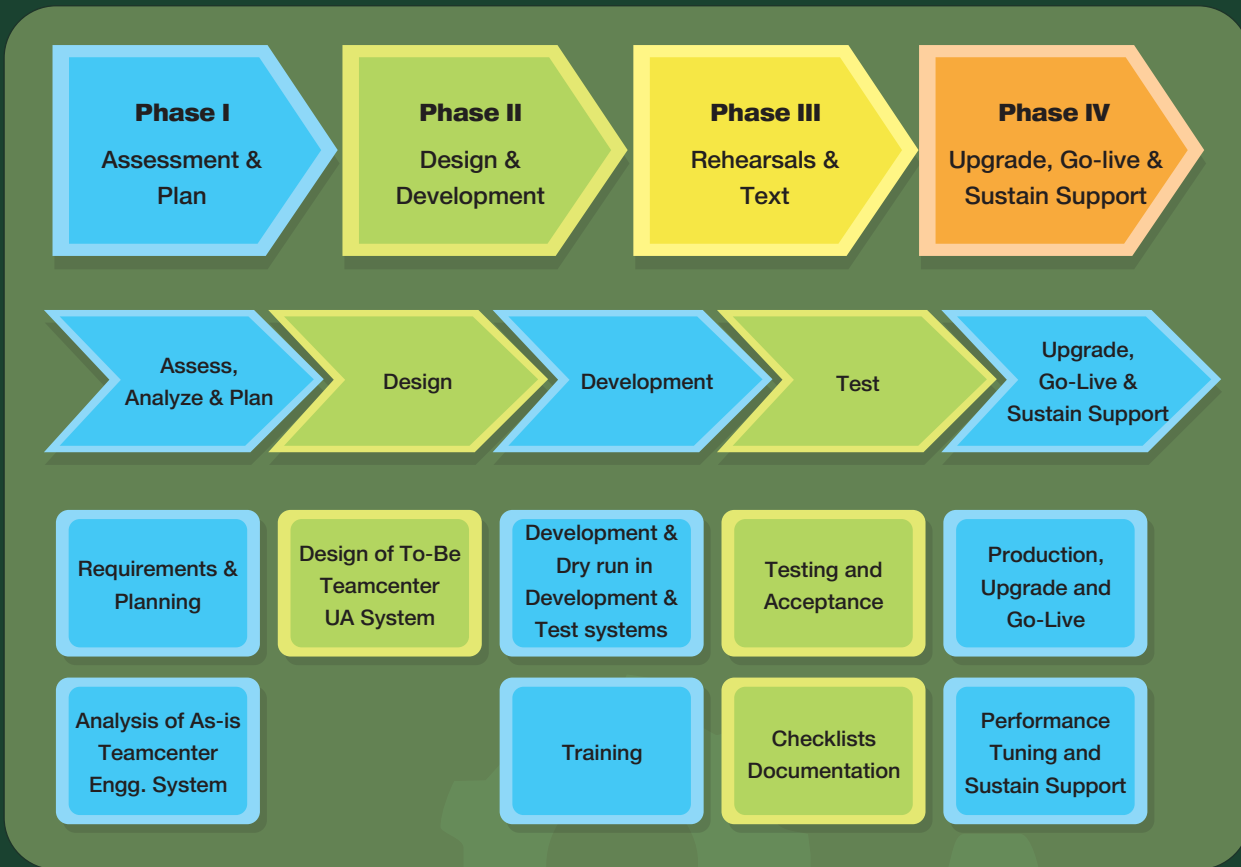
Phase I
Assessment & Plan

Phase II
Design & Development

Phase III
Rehearsals & Text

Phase IV
Upgrade, Go-live & Sustain Support

Assess, Analyze & Plan

Design

Development

Test

Upgrade, Go-Live & Sustain Support

Requirements & Planning

Design of To-Be Teamcenter UA System

Development & Dry run in Development & Test systems

Testing and Acceptance

Production, Upgrade and Go-Live

Analysis of As-is Teamcenter Engg. System

Training

Checklists Documentation

Performance Tuning and Sustain Support